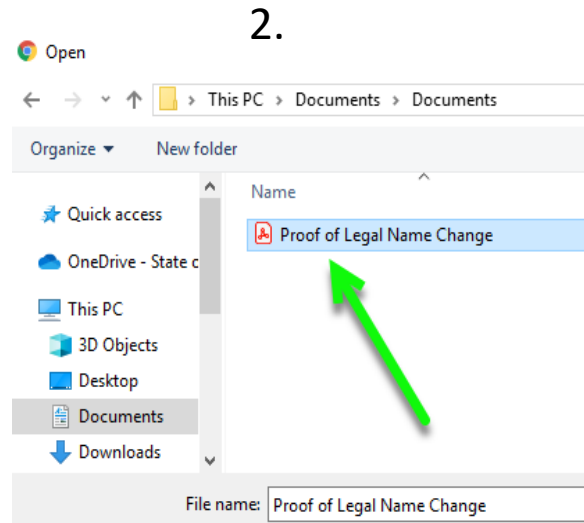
2.

Open

This PC › Documents › Documents

Organize ▾ New folder

Quick access

OneDrive - State c

This PC

3D Objects

Desktop

Documents

Downloads

Name

Proof of Legal Name Change

File name: Proof of Legal Name Change